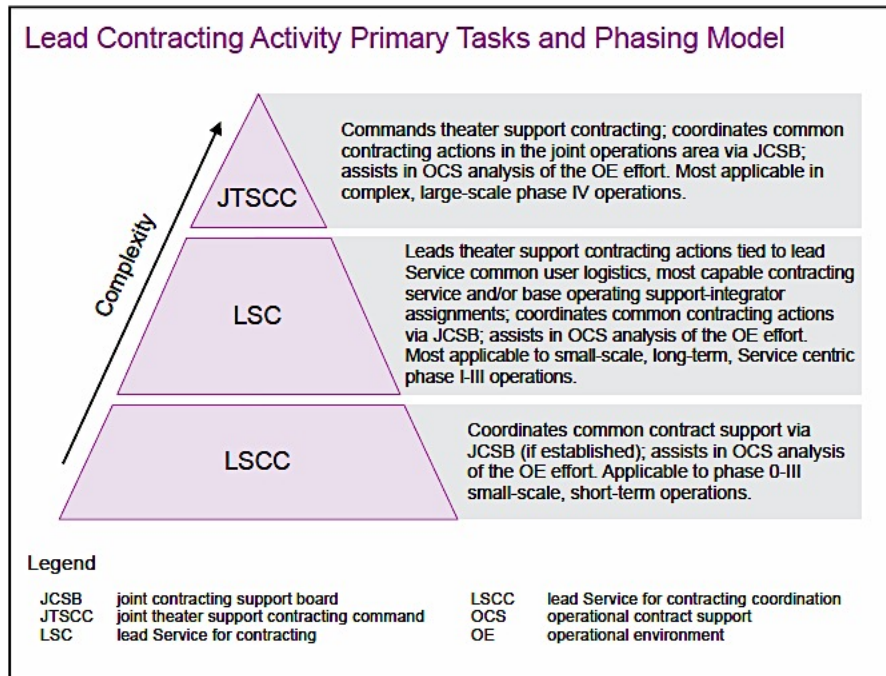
Lead Contracting Activity Primary Tasks and Phasing Model

Complexity

JTSCC

Commands theater support contracting; coordinates common contracting actions in the joint operations area via JCSB; assists in OCS analysis of the OE effort. Most applicable in complex, large-scale phase IV operations.

LSC

Leads theater support contracting actions tied to lead Service common user logistics, most capable contracting service and/or base operating support-integrator assignments; coordinates common contracting actions via JCSB; assists in OCS analysis of the OE effort. Most applicable to small-scale, long-term, Service centric phase I-III operations.

LSCC

Coordinates common contract support via JCSB (if established); assists in OCS analysis of the OE effort. Applicable to phase 0-III small-scale, short-term operations.

Legend

| | | | |
|---|---|---|---|
| JCSB | joint contracting support board | LSCC | lead Service for contracting coordination |
| JTSCC | joint theater support contracting command | OCS | operational contract support |
| LSC | lead Service for contracting | OE | operational environment |